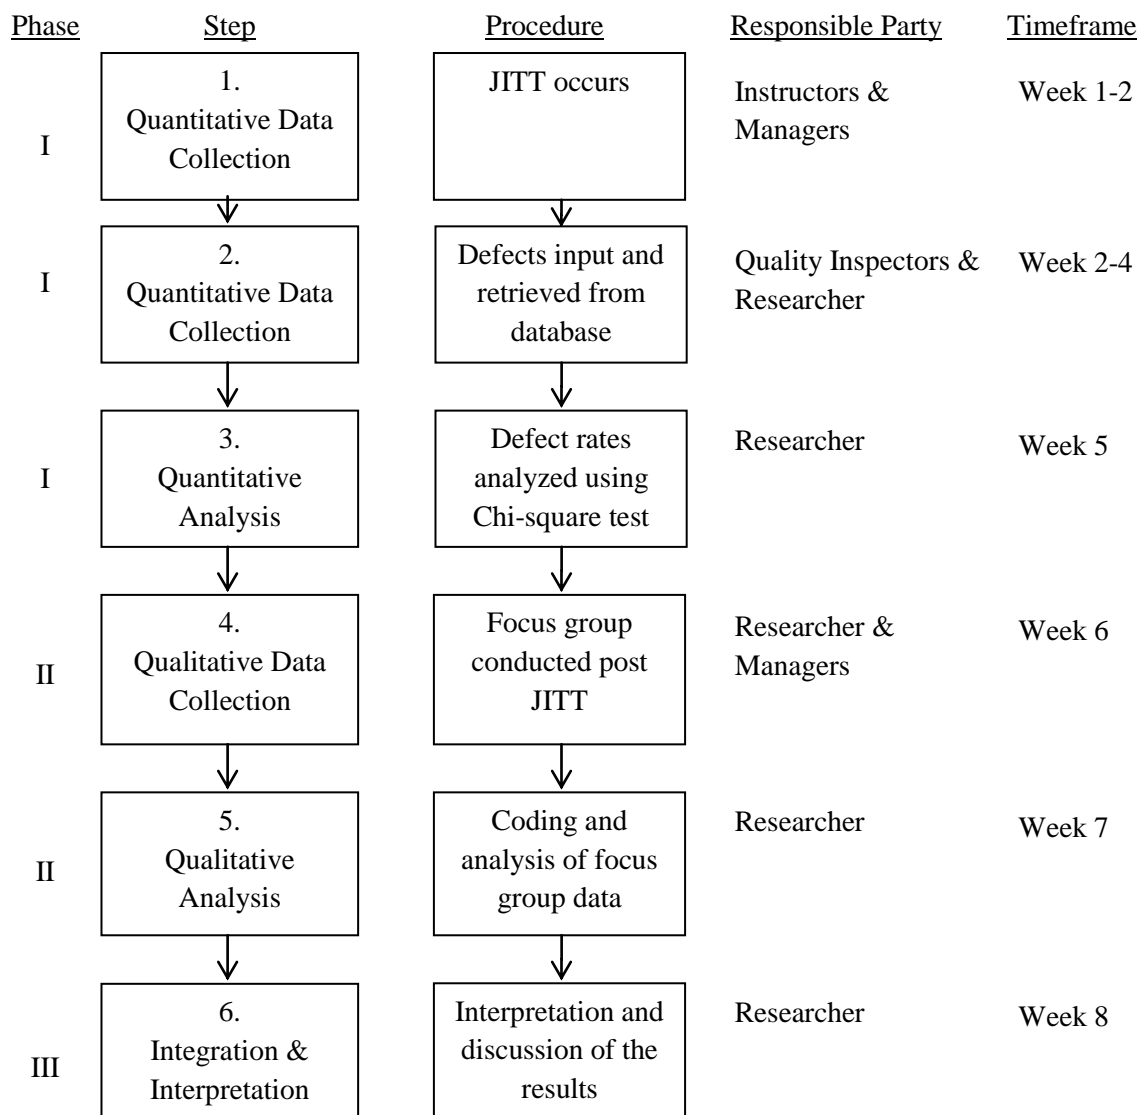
| Phase | Step | Procedure | Responsible Party | Timeframe |
|---|---|---|---|---|
| I | 1. Quantitative Data Collection | JITT occurs | Instructors & Managers | Week 1-2 |
| I | 2. Quantitative Data Collection | Defects input and retrieved from database | Quality Inspectors & Researcher | Week 2-4 |
| I | 3. Quantitative Analysis | Defect rates analyzed using Chi-square test | Researcher | Week 5 |
| II | 4. Qualitative Data Collection | Focus group conducted post JITT | Researcher & Managers | Week 6 |
| II | 5. Qualitative Analysis | Coding and analysis of focus group data | Researcher | Week 7 |
| III | 6. Integration & Interpretation | Interpretation and discussion of the results | Researcher | Week 8 |